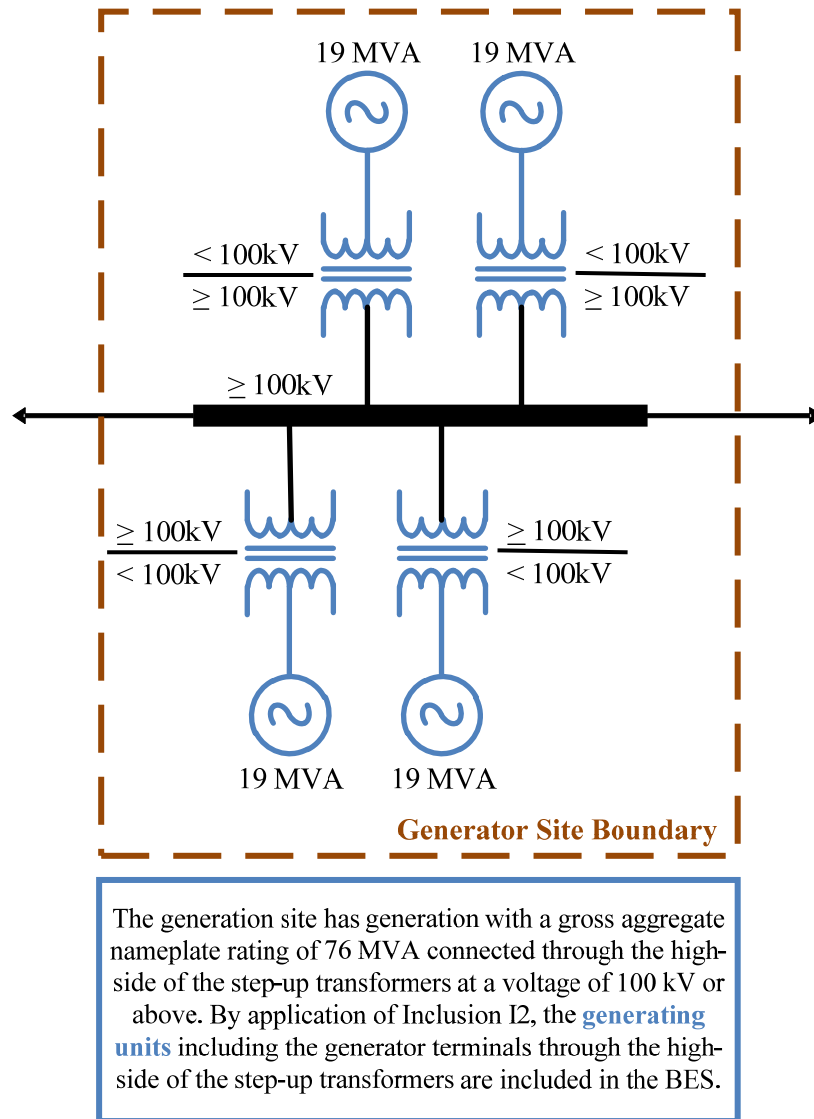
19 MVA
19 MVA

< 100kV
≥ 100kV

< 100kV
≥ 100kV

≥ 100kV

≥ 100kV
< 100kV

≥ 100kV
< 100kV

19 MVA
19 MVA

Generator Site Boundary

The generation site has generation with a gross aggregate nameplate rating of 76 MVA connected through the high-side of the step-up transformers at a voltage of 100 kV or above. By application of Inclusion I2, the generating units including the generator terminals through the high-side of the step-up transformers are included in the BES.